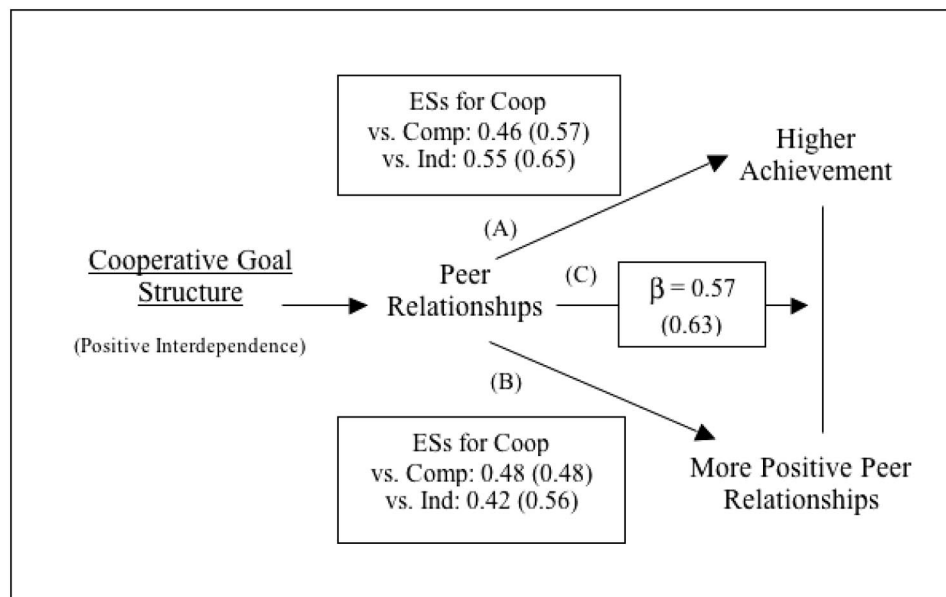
ESs for Coop
vs. Comp: 0.46 (0.57)
vs. Ind: 0.55 (0.65)

Higher Achievement

(A)

Cooperative Goal Structure

(Positive Interdependence)

Peer Relationships

(C)

$\beta = 0.57$ (0.63)

(B)

ESs for Coop
vs. Comp: 0.48 (0.48)
vs. Ind: 0.42 (0.56)

More Positive Peer Relationships